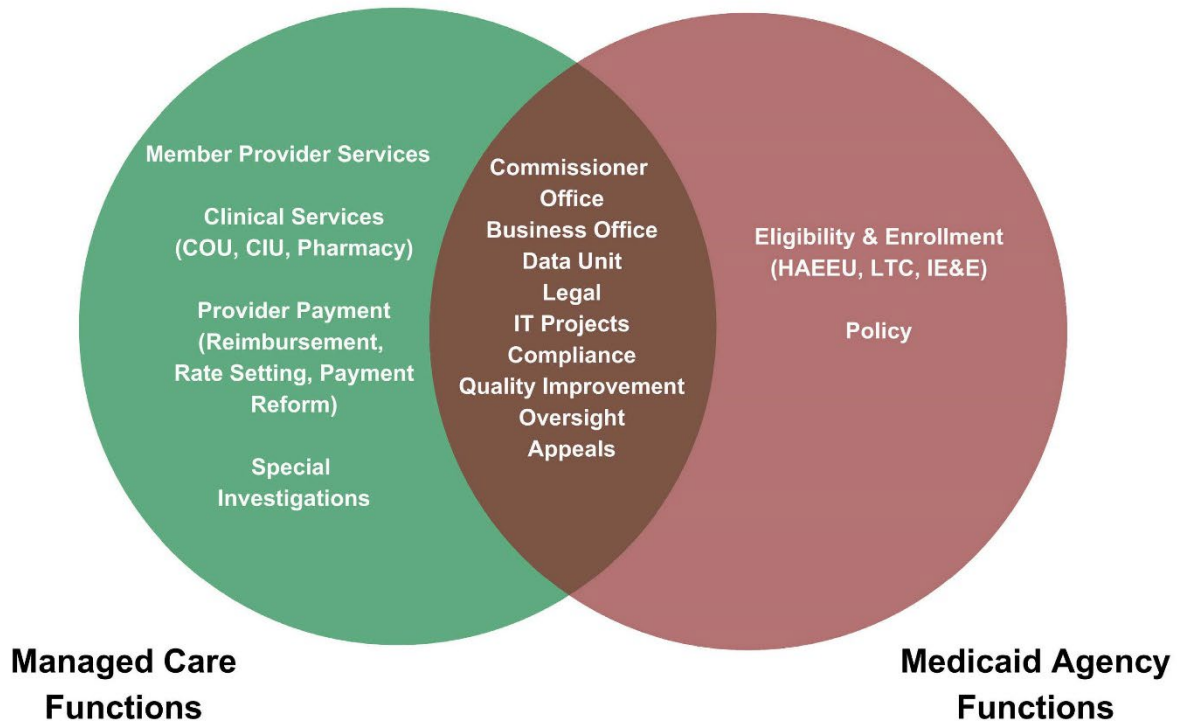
Member Provider Services

Clinical Services (COU, CIU, Pharmacy)

Provider Payment (Reimbursement, Rate Setting, Payment Reform)

Special Investigations

Commissioner Office
Business Office
Data Unit
Legal
IT Projects
Compliance
Quality Improvement
Oversight
Appeals

Eligibility & Enrollment (HAEEU, LTC, IE&E)

Policy

Managed Care Functions

Medicaid Agency Functions